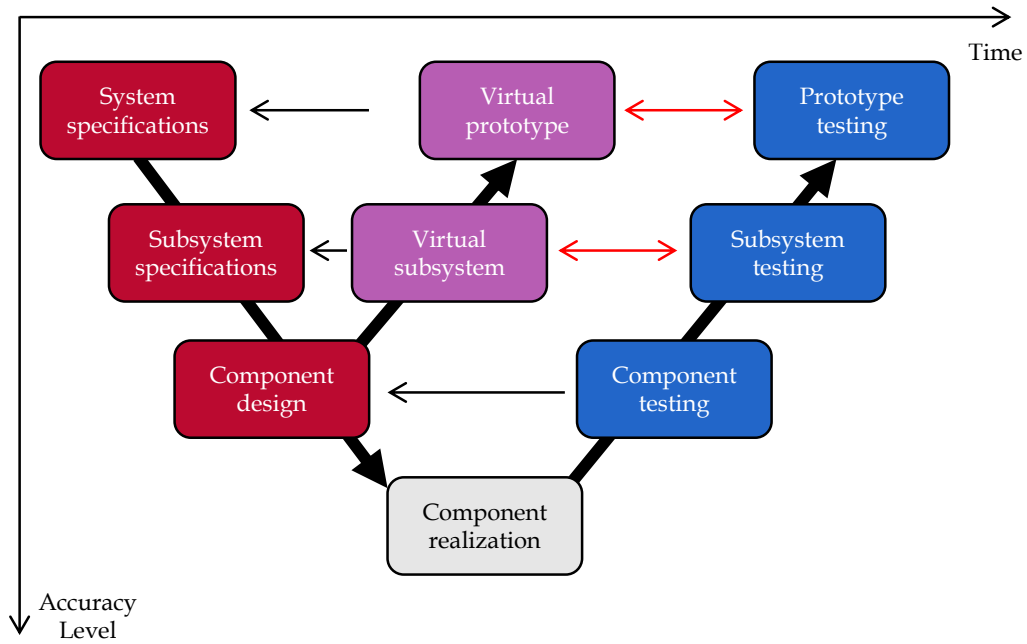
Time

System specifications

Virtual prototype

Prototype testing

Subsystem specifications

Virtual subsystem

Subsystem testing

Component design

Component testing

Component realization

Accuracy Level